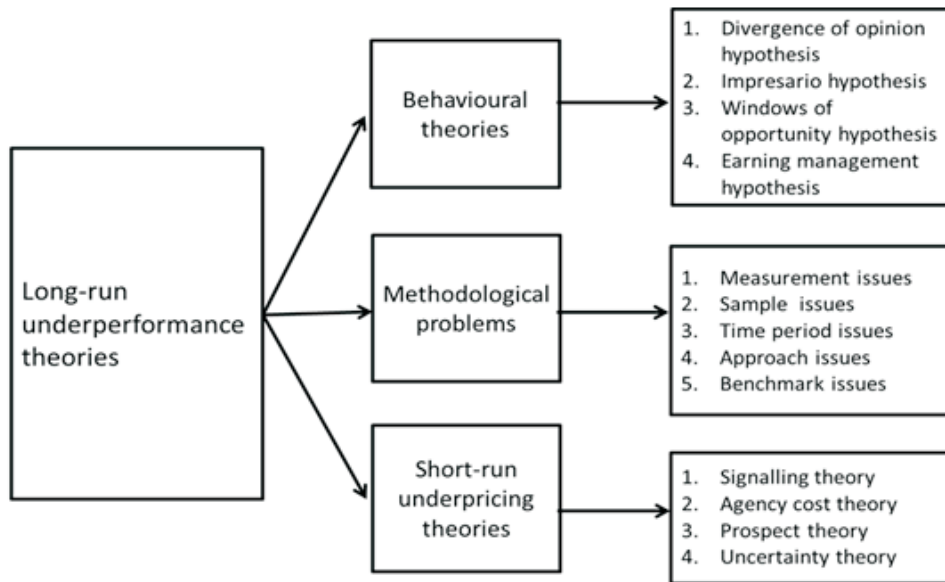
Long-run underperformance theories

Behavioural theories

1. Divergence of opinion hypothesis
2. Impresario hypothesis
3. Windows of opportunity hypothesis
4. Earning management hypothesis

Methodological problems

1. Measurement issues
2. Sample issues
3. Time period issues
4. Approach issues
5. Benchmark issues

Short-run underpricing theories

1. Signalling theory
2. Agency cost theory
3. Prospect theory
4. Uncertainty theory